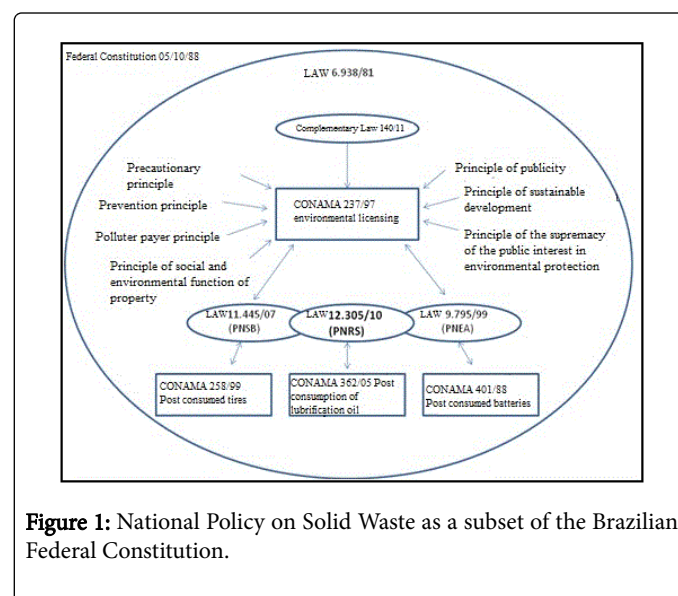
Federal Constitution 05/10/88

LAW 6.938/81

Complementary Law 140/11

Precautionary principle

Prevention principle

Polluter payer principle

Principle of social and environmental function of property

CONAMA 237/97 environmental licensing

Principle of publicity

Principle of sustainable development

Principle of the supremacy of the public interest in environmental protection

LAW11.445/07 (PNSB)

LAW12.305/10 (PNRS)

LAW 9.795/99 (PNEA)

CONAMA 258/99 Post consumed tires

CONAMA 362/05 Post consumption of lubrification oil

CONAMA 401/88 Post consumed batteries

Figure 1: National Policy on Solid Waste as a subset of the Brazilian Federal Constitution.